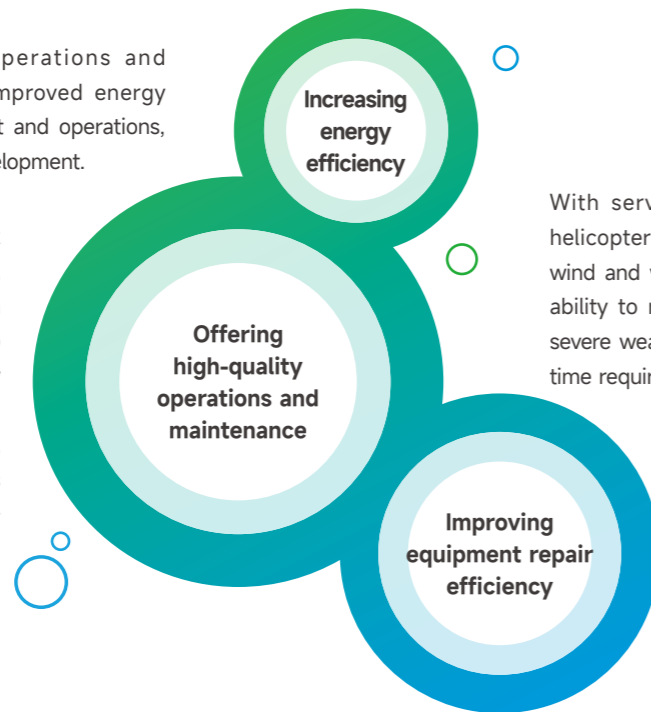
perations and
mproved energy
t and operations,
elopment.

Increasing energy efficiency

With serv
helicopter
wind and v
ability to r
severe wea
time requir

Offering high-quality operations and maintenance

Improving equipment repair efficiency